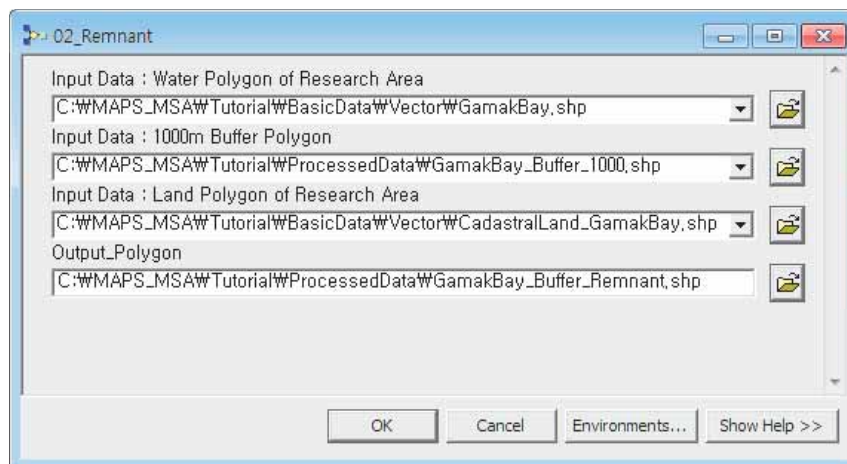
02_Remnant

Input Data : Water Polygon of Research Area
C:₩MAPS_MSA₩Tutorial₩BasicData₩Vector₩GamakBay.shp

Input Data : 1000m Buffer Polygon
C:₩MAPS_MSA₩Tutorial₩ProcessedData₩GamakBay_Buffer_1000.shp

Input Data : Land Polygon of Research Area
C:₩MAPS_MSA₩Tutorial₩BasicData₩Vector₩CadastralLand_GamakBay.shp

Output_Polygon
C:₩MAPS_MSA₩Tutorial₩ProcessedData₩GamakBay_Buffer_Remnant.shp

OK | Cancel | Environments... | Show Help >>